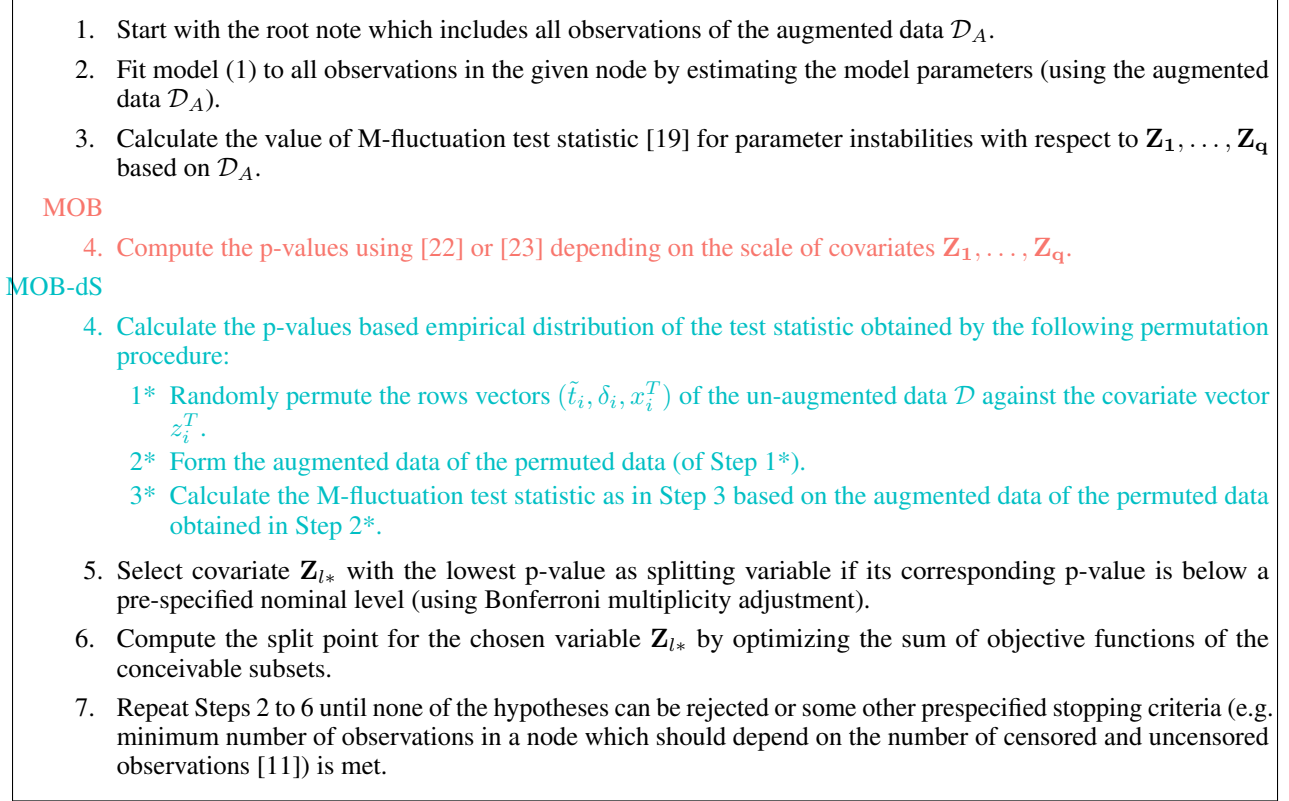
1. Start with the root note which includes all observations of the augmented data $\mathcal{D}_A$.

2. Fit model (1) to all observations in the given node by estimating the model parameters (using the augmented data $\mathcal{D}_A$).

3. Calculate the value of M-fluctuation test statistic [19] for parameter instabilities with respect to $\mathbf{Z_1}, \ldots, \mathbf{Z_q}$ based on $\mathcal{D}_A$.

MOB

4. Compute the p-values using [22] or [23] depending on the scale of covariates $\mathbf{Z_1}, \ldots, \mathbf{Z_q}$.

MOB-dS

4. Calculate the p-values based empirical distribution of the test statistic obtained by the following permutation procedure:

1* Randomly permute the rows vectors $(\tilde{t}_i, \delta_i, x_i^T)$ of the un-augmented data $\mathcal{D}$ against the covariate vector $z_i^T$.

2* Form the augmented data of the permuted data (of Step 1*).

3* Calculate the M-fluctuation test statistic as in Step 3 based on the augmented data of the permuted data obtained in Step 2*.

5. Select covariate $\mathbf{Z}_{l*}$ with the lowest p-value as splitting variable if its corresponding p-value is below a pre-specified nominal level (using Bonferroni multiplicity adjustment).

6. Compute the split point for the chosen variable $\mathbf{Z}_{l*}$ by optimizing the sum of objective functions of the conceivable subsets.

7. Repeat Steps 2 to 6 until none of the hypotheses can be rejected or some other prespecified stopping criteria (e.g. minimum number of observations in a node which should depend on the number of censored and uncensored observations [11]) is met.